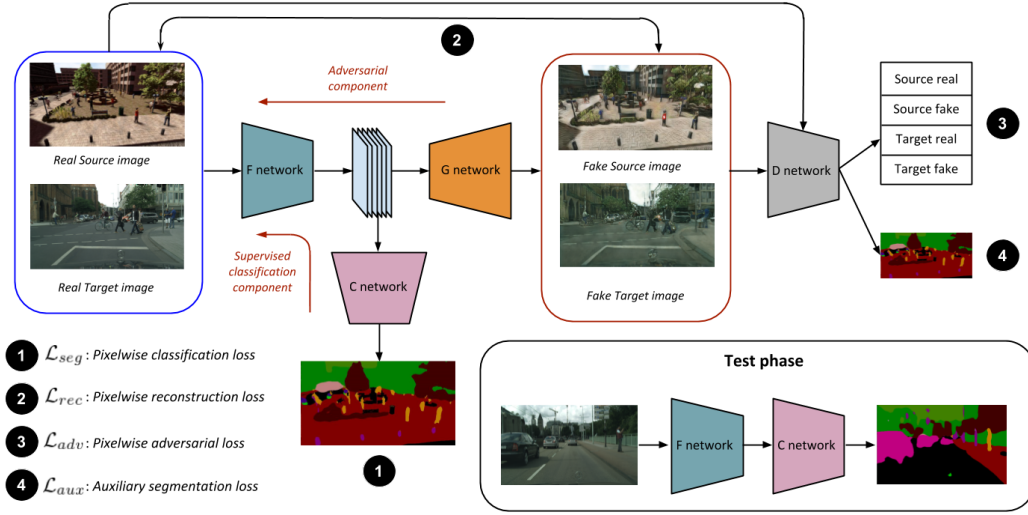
2

Adversarial component

Real Source image

Real Target image

F network

G network

Fake Source image

Fake Target image

D network

Source real

Source fake

Target real

Target fake

3

4

Supervised classification component

C network

1 $\mathcal{L}_{seg}$ : Pixelwise classification loss

2 $\mathcal{L}_{rec}$ : Pixelwise reconstruction loss

3 $\mathcal{L}_{adv}$ : Pixelwise adversarial loss

4 $\mathcal{L}_{aux}$ : Auxiliary segmentation loss

1

Test phase

F network

C network